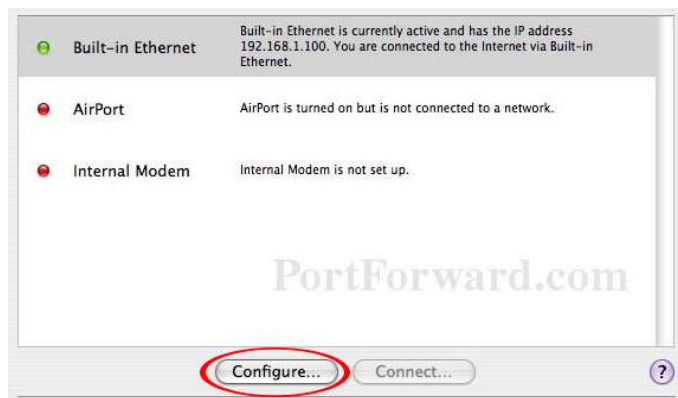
Built-in Ethernet | Built-in Ethernet is currently active and has the IP address 192.168.1.100. You are connected to the Internet via Built-in Ethernet.

AirPort | AirPort is turned on but is not connected to a network.

Internal Modem | Internal Modem is not set up.

PortForward.com

Configure...
Connect...
?